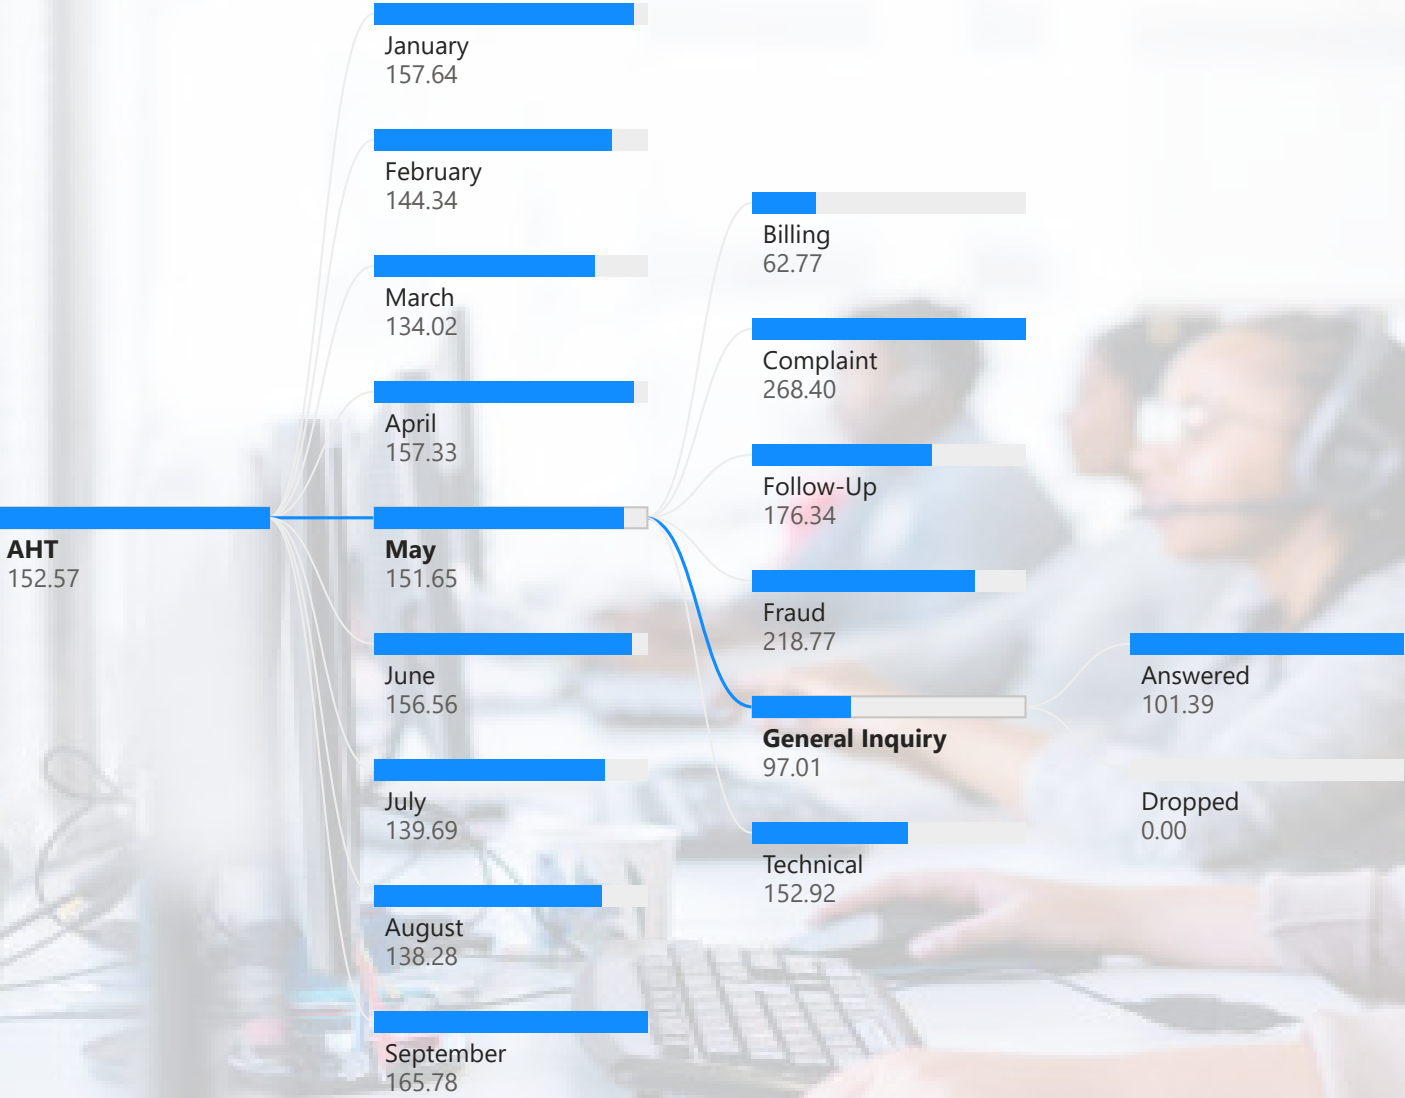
AHT
152.57

January
157.64

February
144.34

March
134.02

April
157.33

May
151.65

June
156.56

July
139.69

August
138.28

September
165.78

Billing
62.77

Complaint
268.40

Follow-Up
176.34

Fraud
218.77

General Inquiry
97.01

Technical
152.92

Answered
101.39

Dropped
0.00